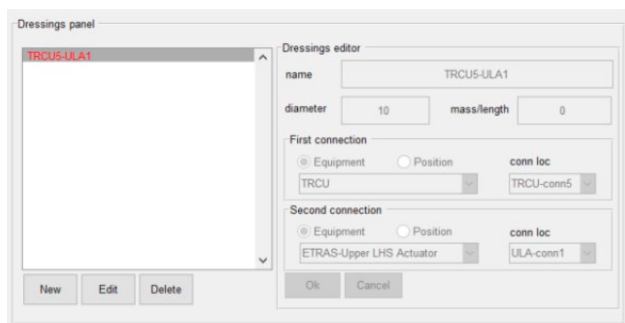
Dressings panel

TRCU5-ULA1

New Edit Delete

Dressings editor

name TRCU5-ULA1

diameter 10 mass/length 0

First connection

Equipment Position conn loc

TRCU TRCU-conn5

Second connection

Equipment Position conn loc

ETRAS-Upper LHS Actuator ULA-conn1

Ok Cancel